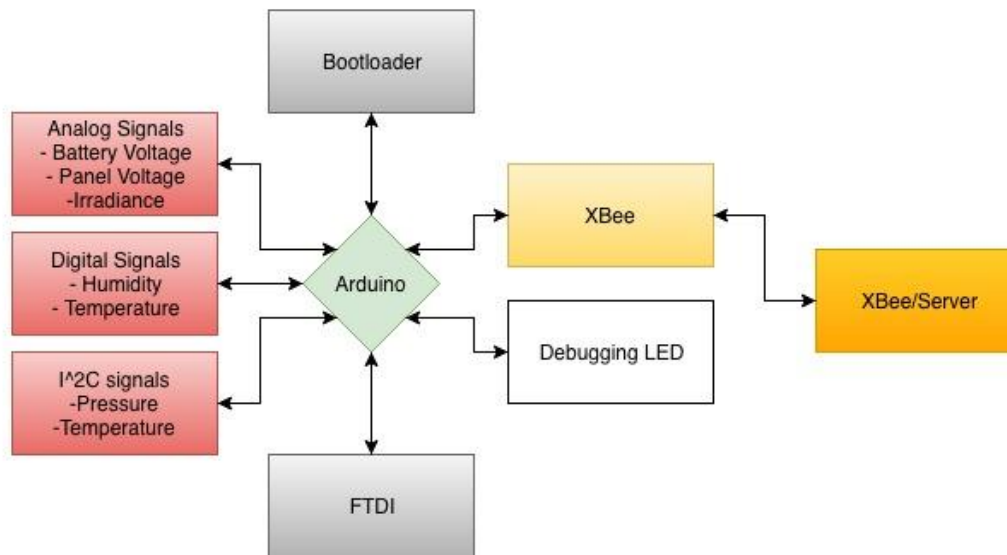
Bootloader

Analog Signals
- Battery Voltage
- Panel Voltage
-Irradiance

Digital Signals
- Humidity
- Temperature

I^2C signals
-Pressure
-Temperature

Arduino

XBee

XBee/Server

Debugging LED

FTDI